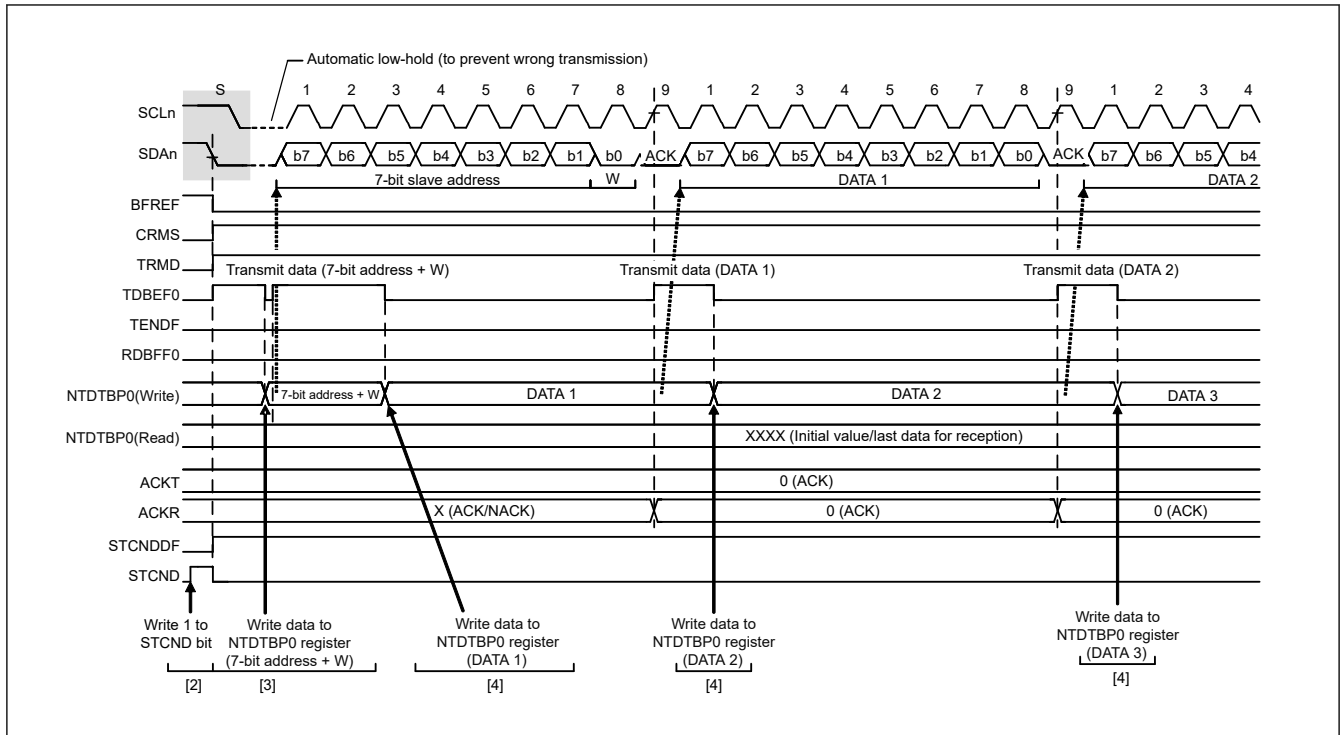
Automatic low-hold (to prevent wrong transmission)

S 1 2 3 4 5 6 7 8 9 1 2 3 4 5 6 7 8 9 1 2 3 4

SCLn

SDAn b7 b6 b5 b4 b3 b2 b1 b0 ACK b7 b6 b5 b4 b3 b2 b1 b0 ACK b7 b6 b5 b4

7-bit slave address W DATA 1 DATA 2

BFREF

CRMS

TRMD

Transmit data (7-bit address + W) Transmit data (DATA 1) Transmit data (DATA 2)

TDBEF0

TENDF

RDBFF0

NTDTBP0(Write) 7-bit address + W DATA 1 DATA 2 DATA 3

NTDTBP0(Read) XXXX (Initial value/last data for reception)

ACKT 0 (ACK)

ACKR X (ACK/NACK) 0 (ACK) 0 (ACK)

STCNDDF

STCND

Write 1 to STCND bit
[2]

Write data to NTDTBP0 register (7-bit address + W)
[3]

Write data to NTDTBP0 register (DATA 1)
[4]

Write data to NTDTBP0 register (DATA 2)
[4]

Write data to NTDTBP0 register (DATA 3)
[4]